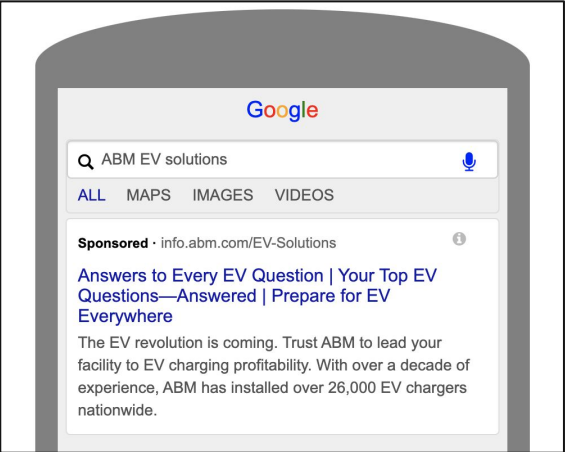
Google

ABM EV solutions

ALL MAPS IMAGES VIDEOS

Sponsored · info.abm.com/EV-Solutions

Answers to Every EV Question | Your Top EV Questions—Answered | Prepare for EV Everywhere

The EV revolution is coming. Trust ABM to lead your facility to EV charging profitability. With over a decade of experience, ABM has installed over 26,000 EV chargers nationwide.